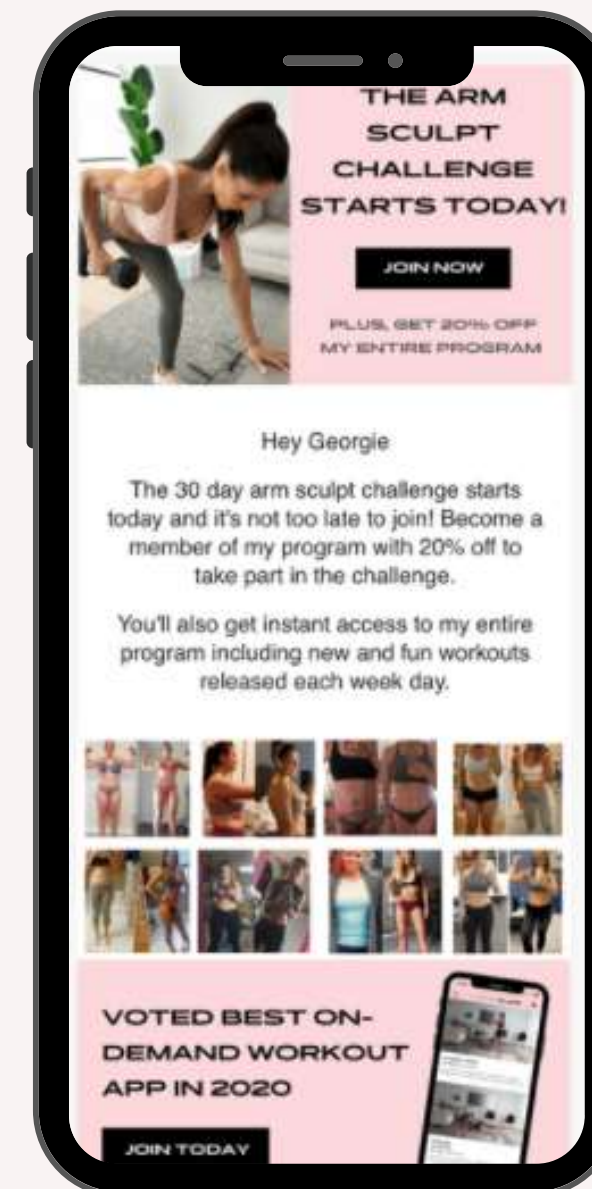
THE ARM SCULPT CHALLENGE STARTS TODAY!

JOIN NOW

PLUS, GET 20% OFF MY ENTIRE PROGRAM

Hey Georgie

The 30 day arm sculpt challenge starts today and it's not too late to join! Become a member of my program with 20% off to take part in the challenge.

You'll also get instant access to my entire program including new and fun workouts released each week day.

VOTED BEST ON-DEMAND WORKOUT APP IN 2020

JOIN TODAY